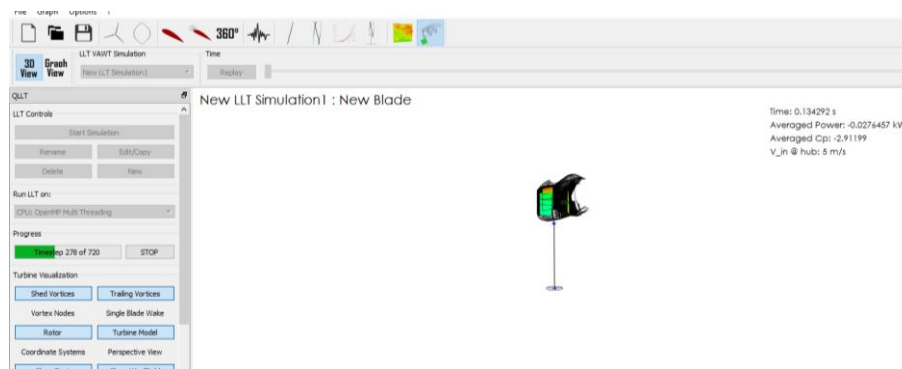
File Graph Options ?

360°

3D View Graph View

LLT VAWT Simulation

New LLT Simulation1

Time

Replay

QLLT

LLT Controls

Start Simulation

Rename

Edit/Copy

Delete

New

Run LLT on:

CPU: OpenMP Multi Threading

Progress

Timestep 278 of 720

STOP

Turbine Visualization

Shed Vortices

Trailing Vortices

Vortex Nodes

Single Blade Wake

Rotor

Turbine Model

Coordinate Systems

Perspective View

New LLT Simulation1 : New Blade

Time: 0.134292 s
Averaged Power: -0.0276457 kW
Averaged Cp: -2.91199
V_in @ hub: 5 m/s